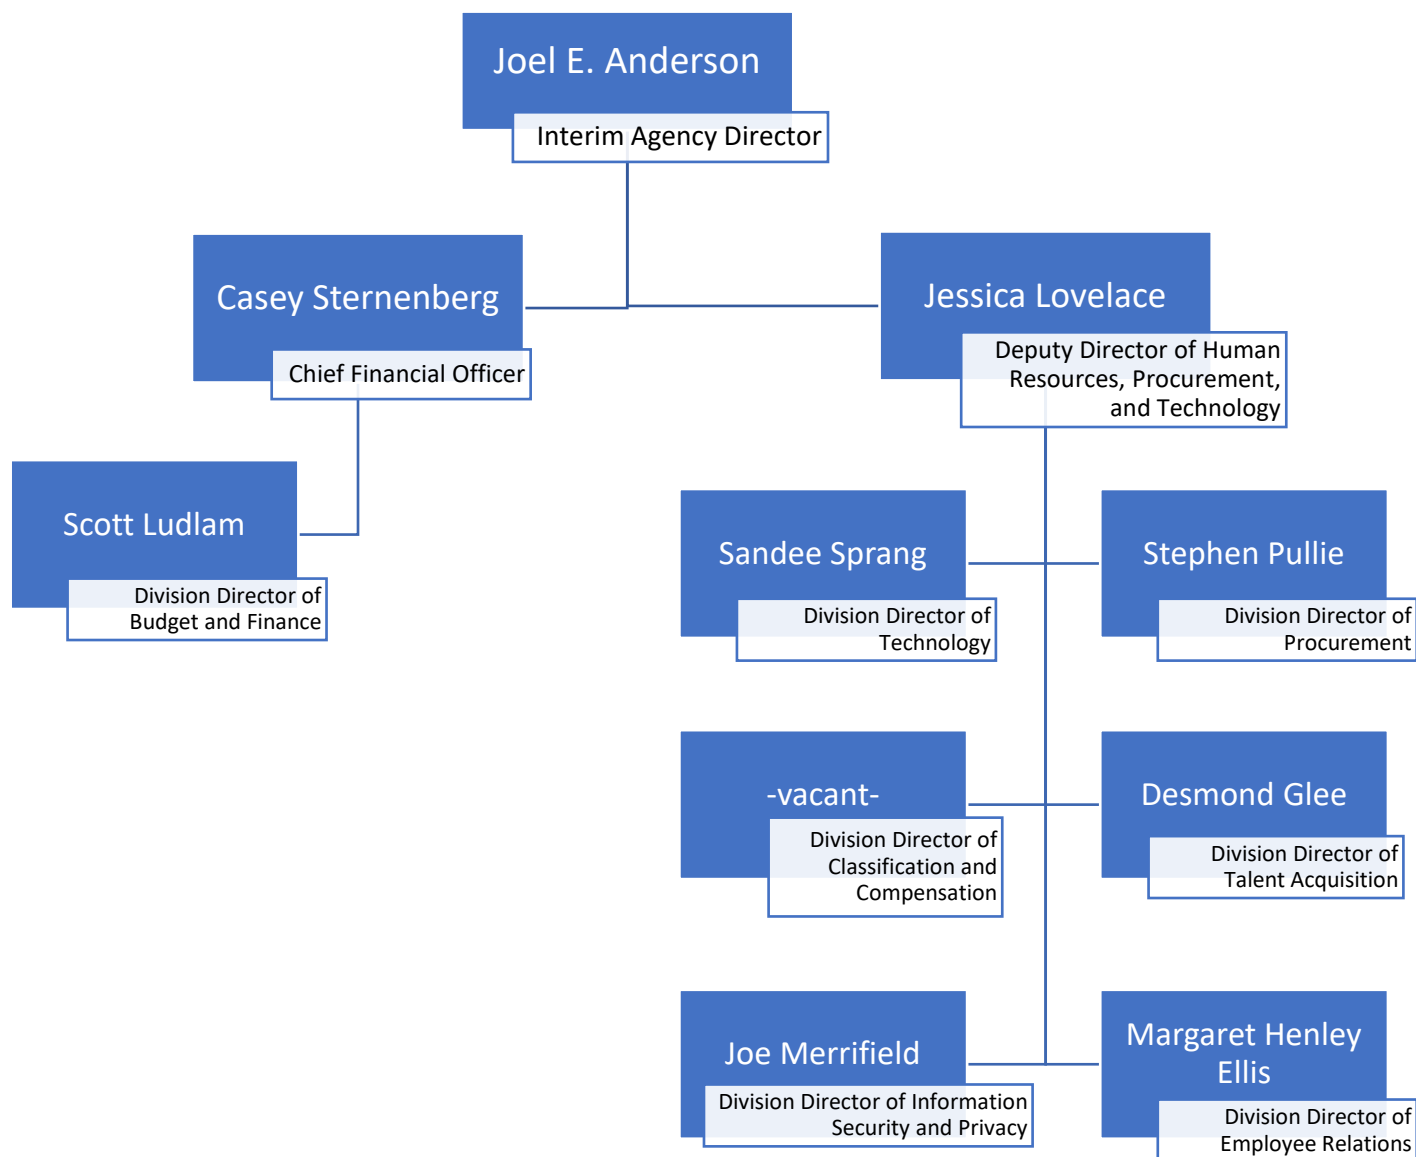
Joel E. Anderson
Interim Agency Director

Casey Sternenberg
Chief Financial Officer

Jessica Lovelace
Deputy Director of Human Resources, Procurement, and Technology

Scott Ludlam
Division Director of Budget and Finance

Sandee Sprang
Division Director of Technology

Stephen Pullie
Division Director of Procurement

-vacant-
Division Director of Classification and Compensation

Desmond Glee
Division Director of Talent Acquisition

Joe Merrifield
Division Director of Information Security and Privacy

Margaret Henley Ellis
Division Director of Employee Relations